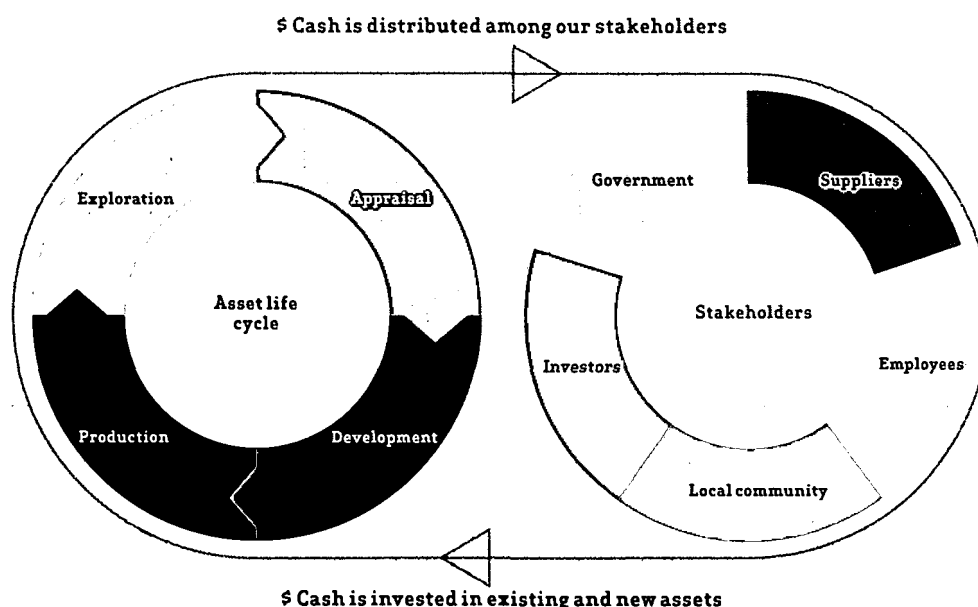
$ Cash is distributed among our stakeholders

Exploration

Appraisal

Asset life cycle

Production

Development

Government

Suppliers

Stakeholders

Investors

Employees

Local community

$ Cash is invested in existing and new assets